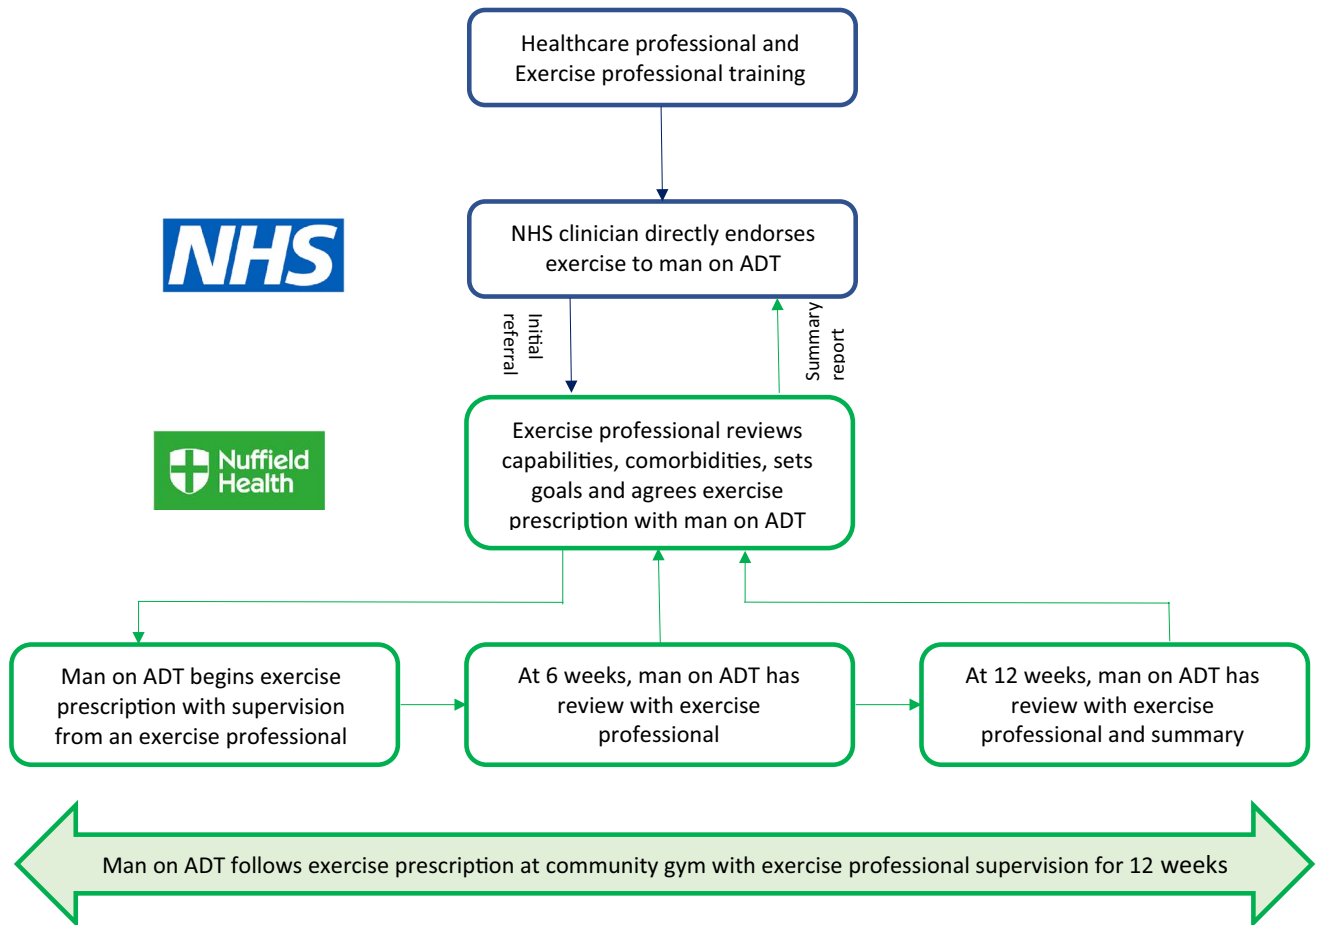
Healthcare professional and Exercise professional training

NHS

NHS clinician directly endorses exercise to man on ADT

Initial referral

Summary report

Nuffield Health

Exercise professional reviews capabilities, comorbidities, sets goals and agrees exercise prescription with man on ADT

Man on ADT begins exercise prescription with supervision from an exercise professional

At 6 weeks, man on ADT has review with exercise professional

At 12 weeks, man on ADT has review with exercise professional and summary

Man on ADT follows exercise prescription at community gym with exercise professional supervision for 12 weeks